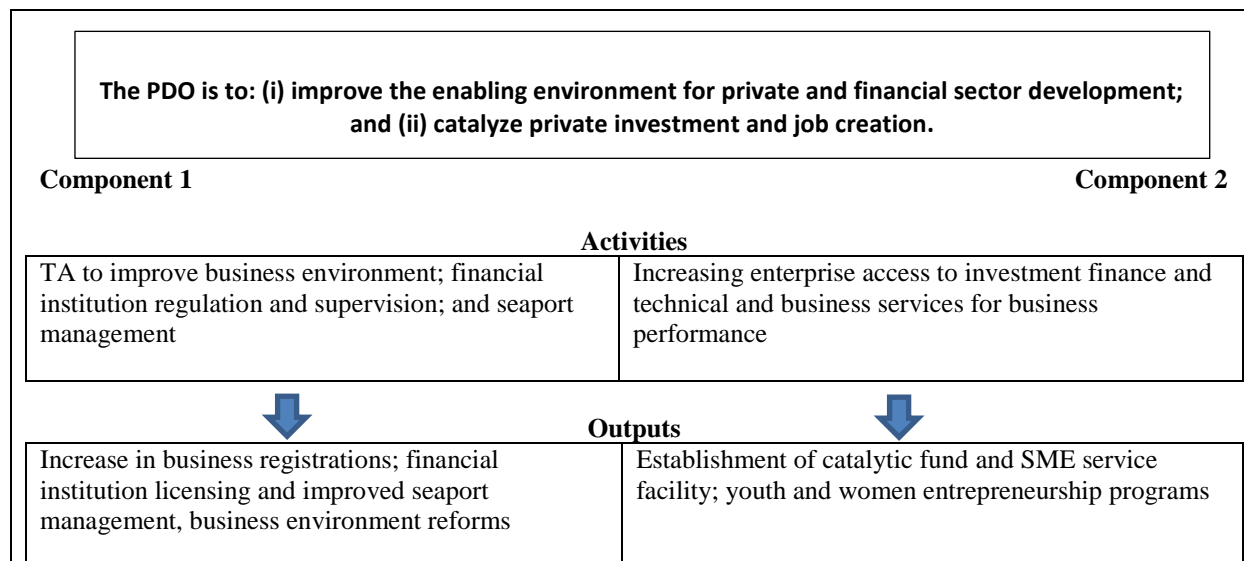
The PDO is to: (i) improve the enabling environment for private and financial sector development; and (ii) catalyze private investment and job creation.

Component 1

Component 2

Activities

| TA to improve business environment; financial institution regulation and supervision; and seaport management | Increasing enterprise access to investment finance and technical and business services for business performance |
|---|---|

Outputs

| Increase in business registrations; financial institution licensing and improved seaport management, business environment reforms | Establishment of catalytic fund and SME service facility; youth and women entrepreneurship programs |
|---|---|